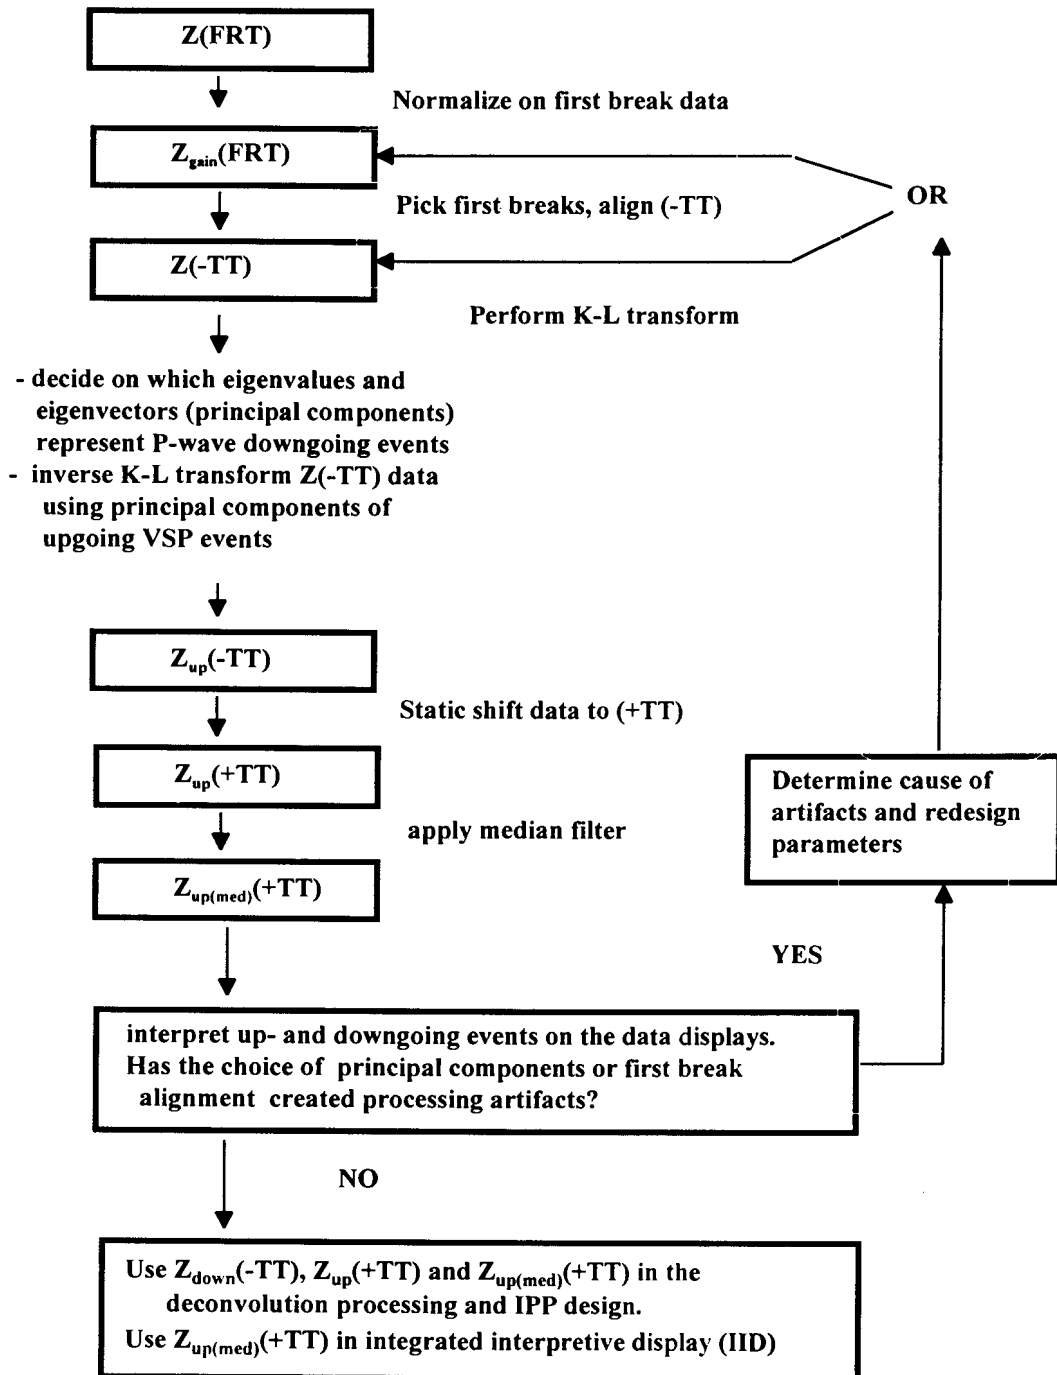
Z(FRT)

Normalize on first break data

$Z_{gain}$(FRT)

Pick first breaks, align (-TT)

OR

Z(-TT)

Perform K-L transform

- decide on which eigenvalues and eigenvectors (principal components) represent P-wave downgoing events
- inverse K-L transform Z(-TT) data using principal components of upgoing VSP events

$Z_{up}$(-TT)

Static shift data to (+TT)

$Z_{up}$(+TT)

apply median filter

$Z_{up(med)}$(+TT)

Determine cause of artifacts and redesign parameters

YES

interpret up- and downgoing events on the data displays. Has the choice of principal components or first break alignment created processing artifacts?

NO

Use $Z_{down}$(-TT), $Z_{up}$(+TT) and $Z_{up(med)}$(+TT) in the deconvolution processing and IPP design.
Use $Z_{up(med)}$(+TT) in integrated interpretive display (IID)